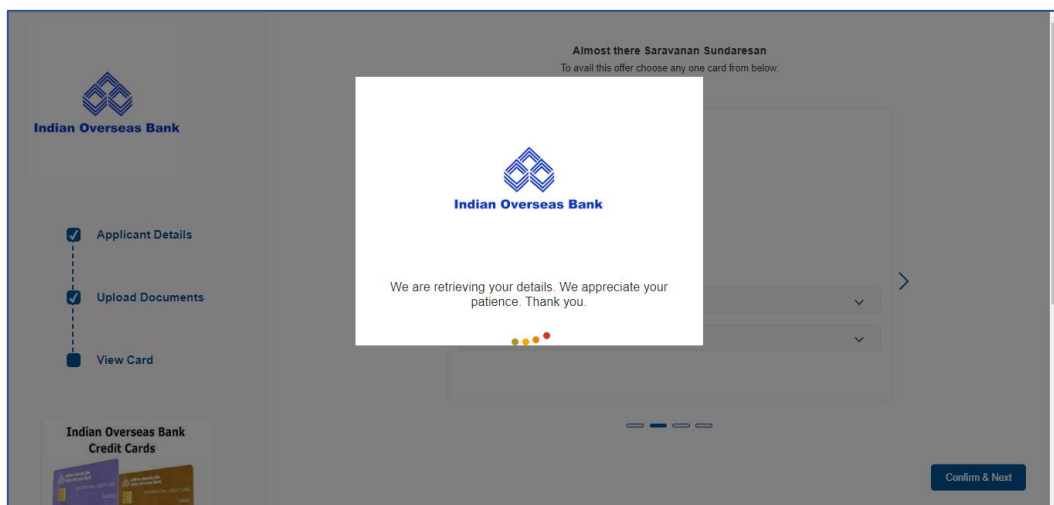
Indian Overseas Bank

Applicant Details

Upload Documents

View Card

Indian Overseas Bank Credit Cards

Almost there Saravanan Sundaresan

To avail this offer choose any one card from below.

Indian Overseas Bank

We are retrieving your details. We appreciate your patience. Thank you.

Confirm & Next